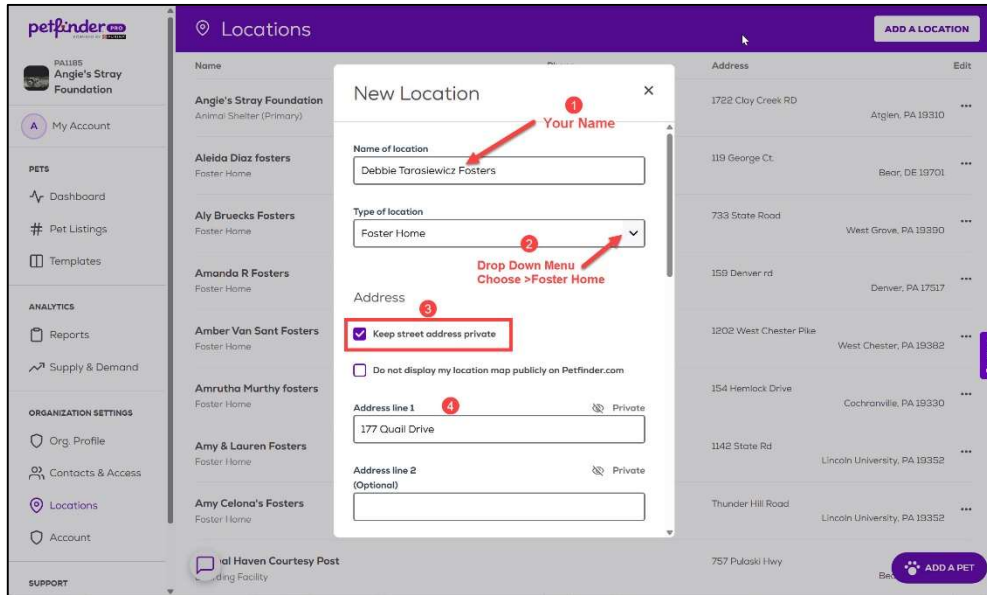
petfinder PRO

PA1185
Angie's Stray Foundation

A My Account

PETS
Dashboard
# Pet Listings
Templates

ANALYTICS
Reports
Supply & Demand

ORGANIZATION SETTINGS
Org. Profile
Contacts & Access
Locations
Account

SUPPORT

Locations

ADD A LOCATION

| Name | Phone | Address | Edit |
|---|---|---|---|
| Angie's Stray Foundation Animal Shelter (Primary) | | 1722 Clay Creek RD Atglen, PA 19310 | ... |
| Aleida Diaz fosters Foster Home | | 119 George Ct. Bear, DE 19701 | ... |
| Aly Bruecks Fosters Foster Home | | 733 State Road West Grove, PA 19390 | ... |
| Amanda R Fosters Foster Home | | 159 Denver rd Denver, PA 17517 | ... |
| Amber Van Sant Fosters Foster Home | | 1202 West Chester Pike West Chester, PA 19382 | ... |
| Amrutha Murthy fosters Foster Home | | 154 Hemlock Drive Cochranville, PA 19330 | ... |
| Amy & Lauren Fosters Foster Home | | 1142 State Rd Lincoln University, PA 19352 | ... |
| Amy Celona's Fosters Foster Home | | Thunder Hill Road Lincoln University, PA 19352 | ... |
| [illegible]al Haven Courtesy Post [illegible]ding Facility | | 757 Pulaski Hwy Be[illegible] | |

New Location ×

1 Your Name

Name of location
Debbie Tarasiewicz Fosters

Type of location
Foster Home

2 Drop Down Menu Choose >Foster Home

Address

3
Keep street address private

Do not display my location map publicly on Petfinder.com

Address line 1 4 Private
177 Quail Drive

Address line 2 (Optional) Private

ADD A PET